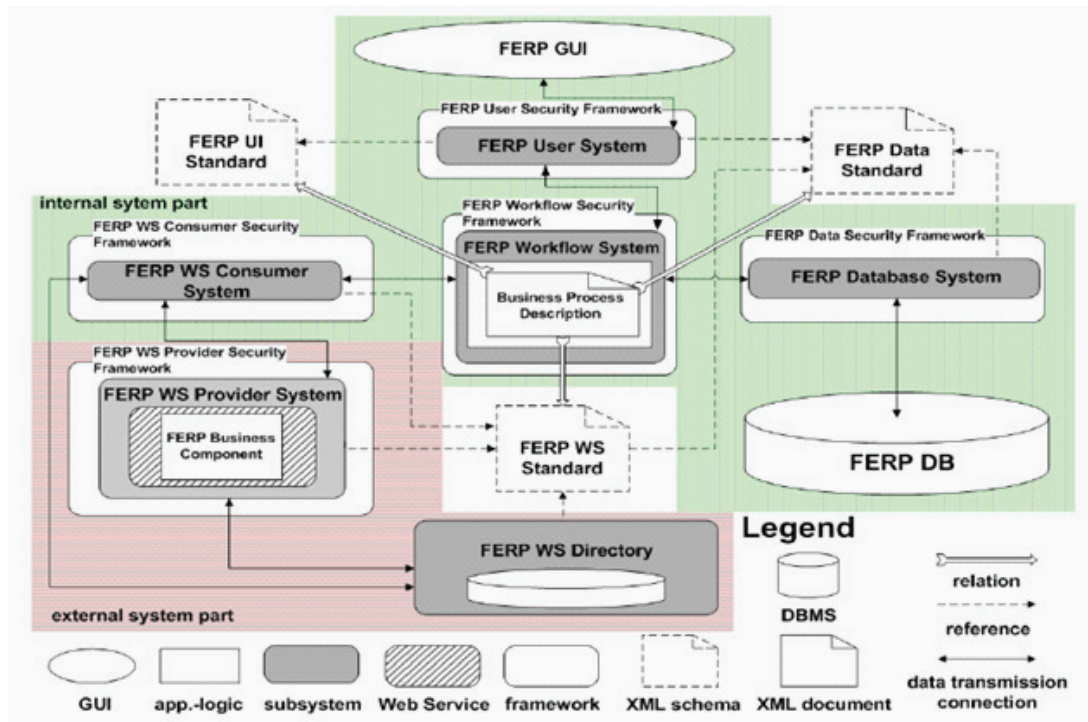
FERP GUI

FERP User Security Framework

FERP User System

FERP UI Standard

FERP Data Standard

internal sytem part

FERP Workflow Security Framework

FERP WS Consumer Security Framework

FERP Workflow System

FERP Data Security Framework

FERP WS Consumer System

Business Process Description

FERP Database System

FERP WS Provider Security Framework

FERP WS Provider System

FERP Business Component

FERP WS Standard

FERP DB

FERP WS Directory

Legend

relation

DBMS

reference

external system part

data transmission connection

GUI

app.-logic

subsystem

Web Service

framework

XML schema

XML document